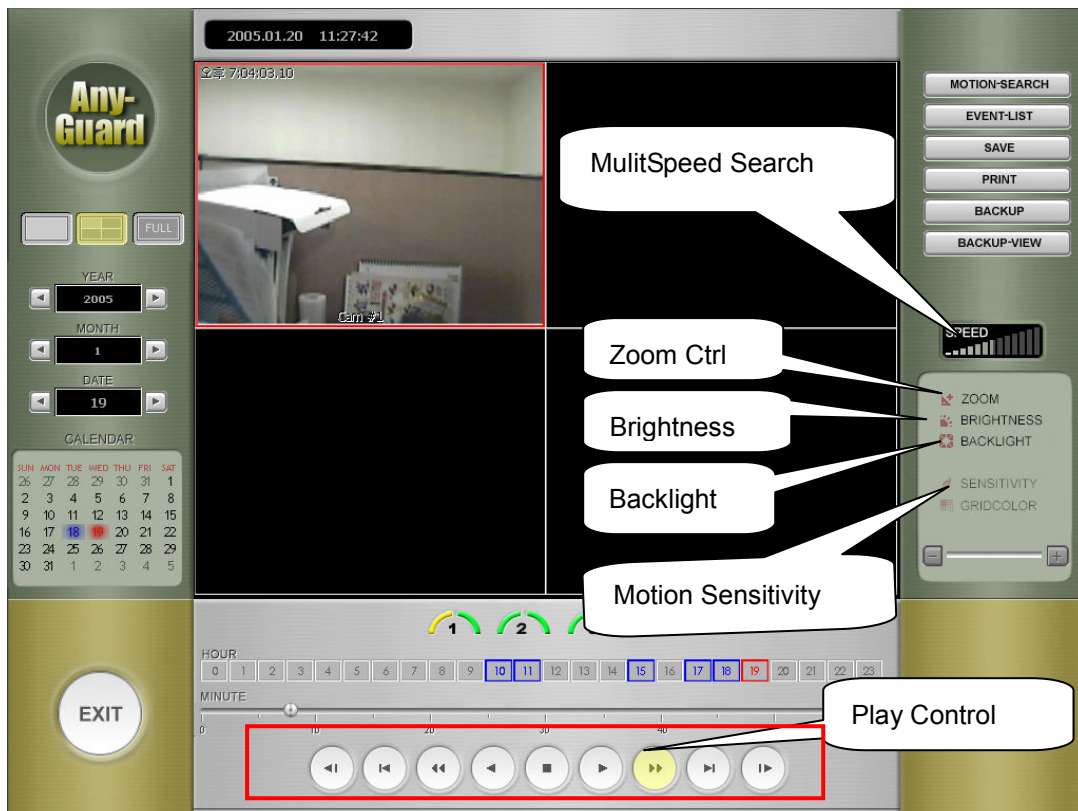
2005.01.20 11:27:42

Any-Guard

FULL

YEAR
2005
MONTH
1
DATE
19
CALENDAR

| SUN | MON | TUE | WED | THU | FRI | SAT |
|---|---|---|---|---|---|---|
| 26 | 27 | 28 | 29 | 30 | 31 | 1 |
| 2 | 3 | 4 | 5 | 6 | 7 | 8 |
| 9 | 10 | 11 | 12 | 13 | 14 | 15 |
| 16 | 17 | 18 | 19 | 20 | 21 | 22 |
| 23 | 24 | 25 | 26 | 27 | 28 | 29 |
| 30 | 31 | 1 | 2 | 3 | 4 | 5 |

EXIT

오후 7:04:03.10

Cam #1

MOTION-SEARCH
EVENT-LIST
SAVE
PRINT
BACKUP
BACKUP-VIEW

MulitSpeed Search

SPEED

Zoom Ctrl
Brightness
Backlight
Motion Sensitivity

ZOOM
BRIGHTNESS
BACKLIGHT
SENSITIVITY
GRIDCOLOR

1 2

HOUR
0 1 2 3 4 5 6 7 8 9 10 11 12 13 14 15 16 17 18 19 20 21 22 23
MINUTE
0 10 20 30 40

Play Control